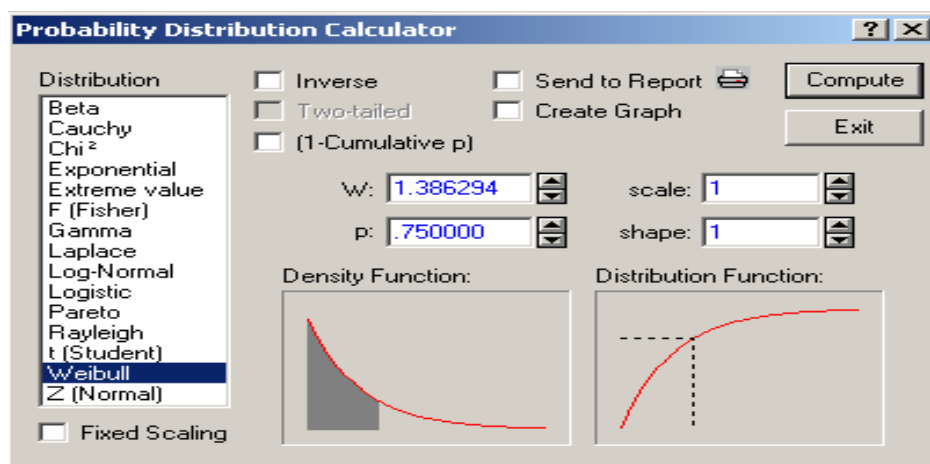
Probability Distribution Calculator

? X

Distribution

Beta
Cauchy
Chi²
Exponential
Extreme value
F (Fisher)
Gamma
Laplace
Log-Normal
Logistic
Pareto
Rayleigh
t (Student)
Weibull
Z (Normal)

Fixed Scaling

Inverse

Two-tailed

(1-Cumulative p)

Send to Report

Create Graph

Compute

Exit

W: 1.386294

p: .750000

scale: 1

shape: 1

Density Function:

Distribution Function: